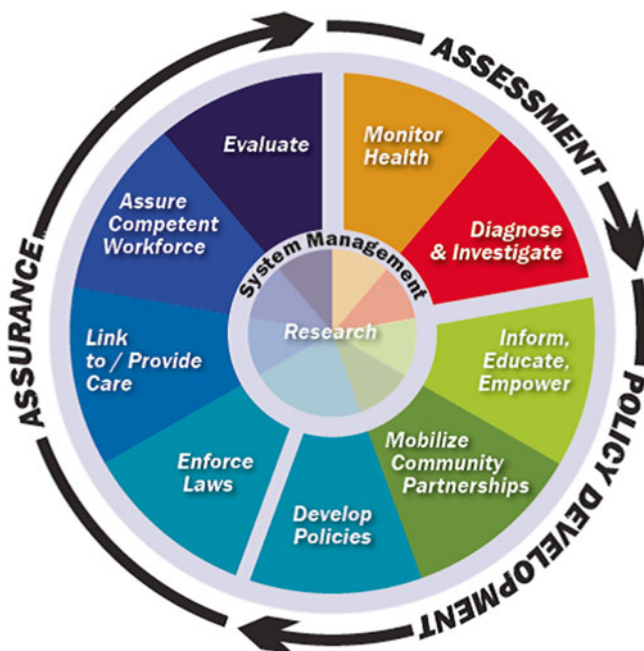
ASSESSMENT

POLICY DEVELOPMENT

ASSURANCE

Monitor Health

Diagnose & Investigate

Inform, Educate, Empower

Mobilize Community Partnerships

Develop Policies

Enforce Laws

Link to / Provide Care

Assure Competent Workforce

Evaluate

System Management

Research